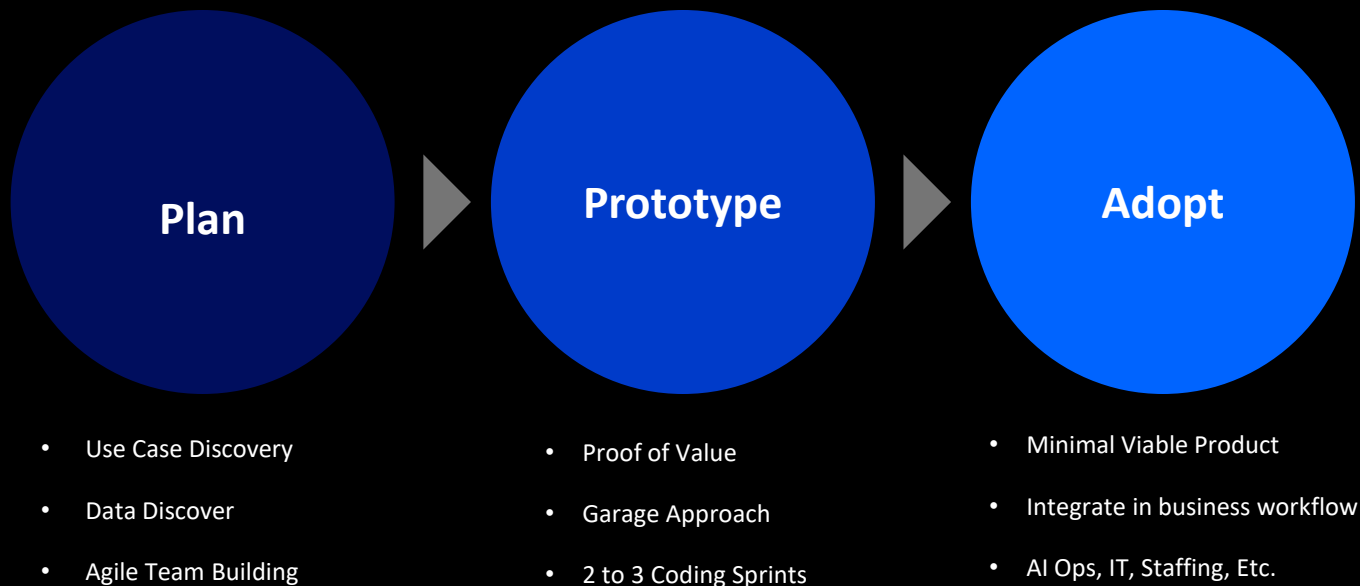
Plan

Prototype

Adopt

- Use Case Discovery
- Data Discover
- Agile Team Building

- Proof of Value
- Garage Approach
- 2 to 3 Coding Sprints

- Minimal Viable Product
- Integrate in business workflow
- AI Ops, IT, Staffing, Etc.